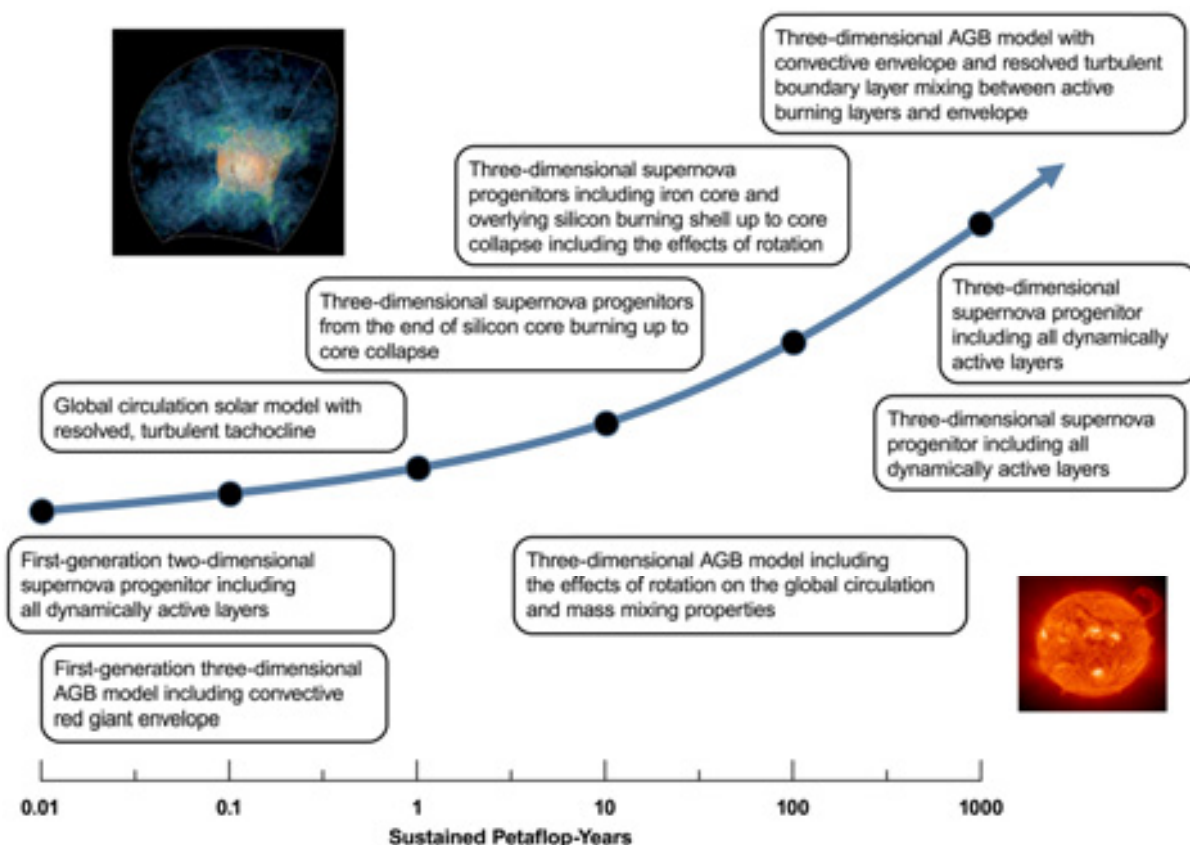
Three-dimensional AGB model with convective envelope and resolved turbulent boundary layer mixing between active burning layers and envelope

Three-dimensional supernova progenitors including iron core and overlying silicon burning shell up to core collapse including the effects of rotation

Three-dimensional supernova progenitors from the end of silicon core burning up to core collapse

Three-dimensional supernova progenitor including all dynamically active layers

Global circulation solar model with resolved, turbulent tachocline

Three-dimensional supernova progenitor including all dynamically active layers

First-generation two-dimensional supernova progenitor including all dynamically active layers

Three-dimensional AGB model including the effects of rotation on the global circulation and mass mixing properties

First-generation three-dimensional AGB model including convective red giant envelope

0.01

0.1

1

10

100

1000

Sustained Petaflop-Years